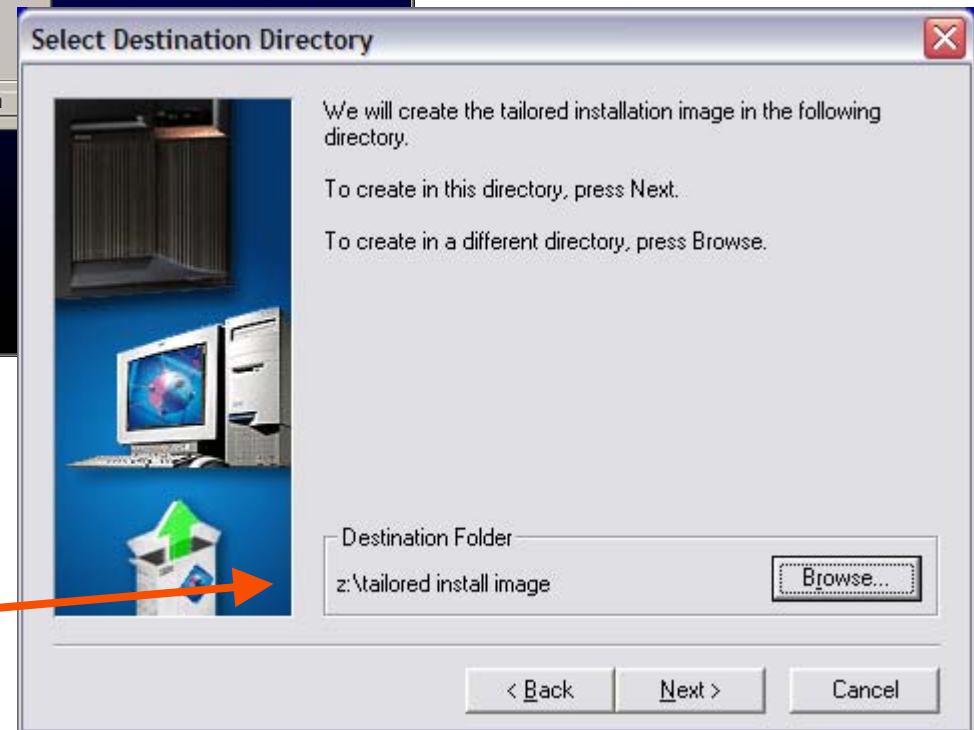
Select Destination Directory

We will create the tailored installation image in the following directory.

To create in this directory, press Next.

To create in a different directory, press Browse.

Destination Folder

z:\tailored install image

Browse...

< Back

Next >

Cancel